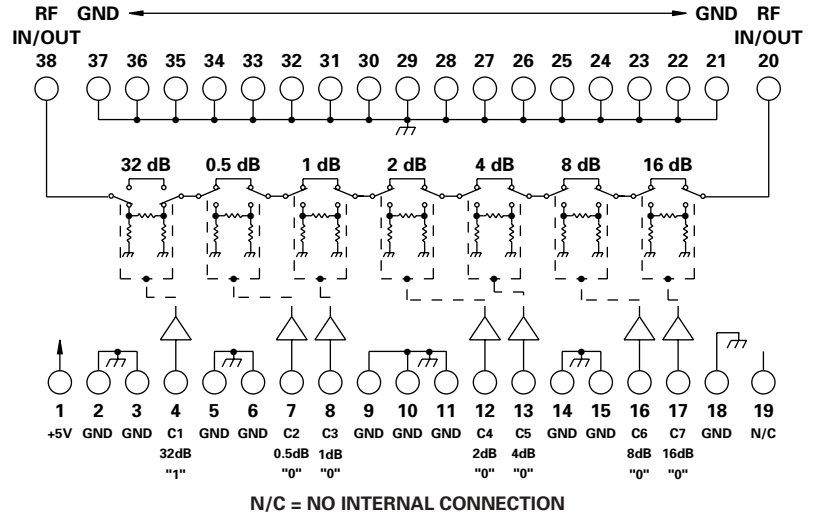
RF IN/OUT GND GND RF IN/OUT

38 37 36 35 34 33 32 31 30 29 28 27 26 25 24 23 22 21 20

32 dB 0.5 dB 1 dB 2 dB 4 dB 8 dB 16 dB

1 +5V
2 GND
3 GND
4 C1 32dB "1"
5 GND
6 GND
7 C2 0.5dB "0"
8 C3 1dB "0"
9 GND
10 GND
11 GND
12 C4 2dB "0"
13 C5 4dB "0"
14 GND
15 GND
16 C6 8dB "0"
17 C7 16dB "0"
18 GND
19 N/C

N/C = NO INTERNAL CONNECTION